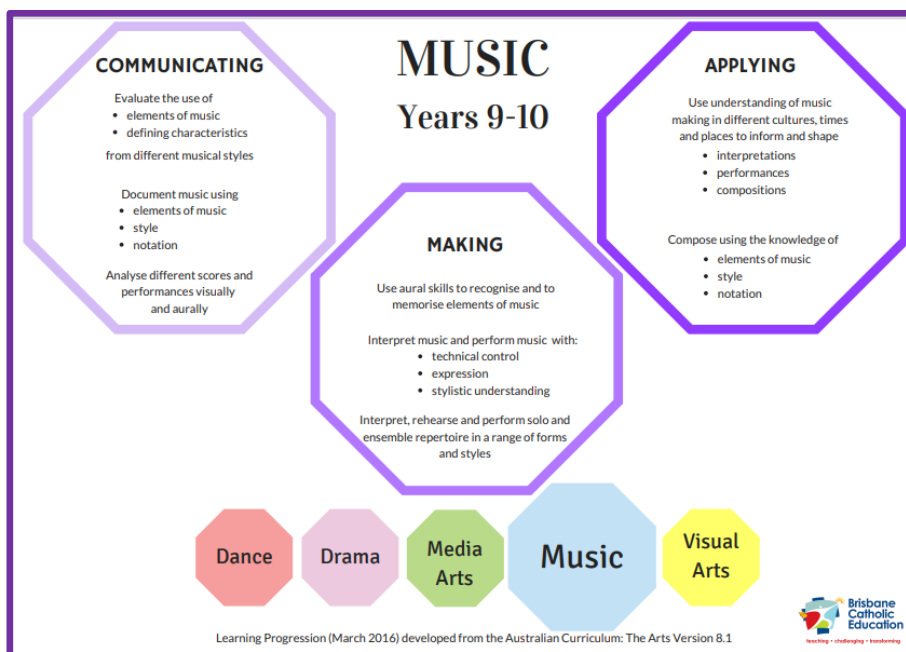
MUSIC
Years 9-10

COMMUNICATING

Evaluate the use of
- elements of music
- defining characteristics

from different musical styles

Document music using
- elements of music
- style
- notation

Analyse different scores and performances visually and aurally

APPLYING

Use understanding of music making in different cultures, times and places to inform and shape
- interpretations
- performances
- compositions

Compose using the knowledge of
- elements of music
- style
- notation

MAKING

Use aural skills to recognise and to memorise elements of music

Interpret music and perform music with:
- technical control
- expression
- stylistic understanding

Interpret, rehearse and perform solo and ensemble repertoire in a range of forms and styles

Dance

Drama

Media Arts

Music

Visual Arts

Brisbane Catholic Education
teaching • challenging • transforming

Learning Progression (March 2016) developed from the Australian Curriculum: The Arts Version 8.1